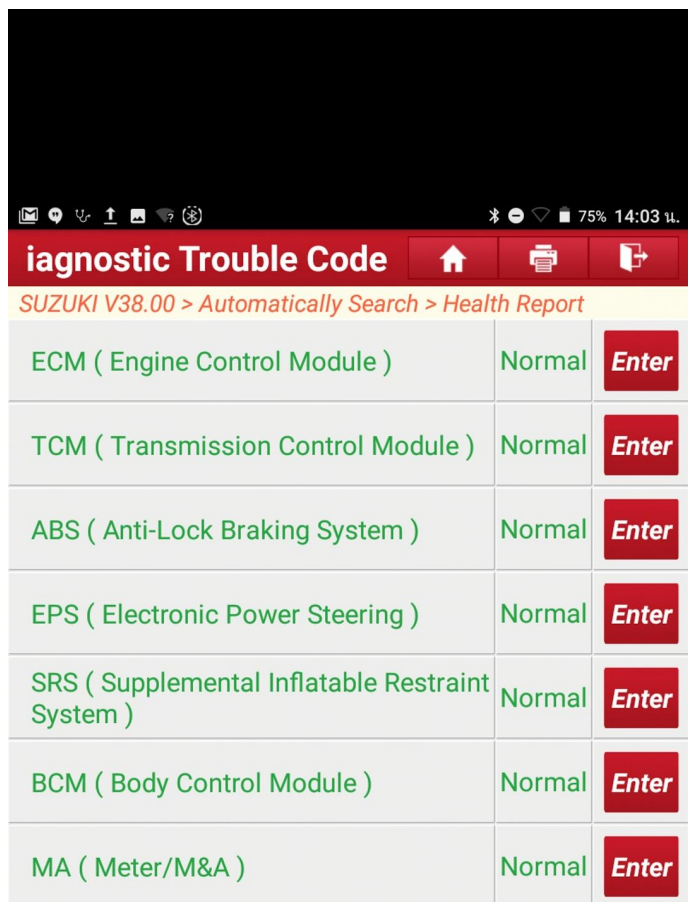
75% 14:03 น.

iagnostic Trouble Code

SUZUKI V38.00 > Automatically Search > Health Report

| | | |
|---|---|---|
| ECM ( Engine Control Module ) | Normal | Enter |
| TCM ( Transmission Control Module ) | Normal | Enter |
| ABS ( Anti-Lock Braking System ) | Normal | Enter |
| EPS ( Electronic Power Steering ) | Normal | Enter |
| SRS ( Supplemental Inflatable Restraint System ) | Normal | Enter |
| BCM ( Body Control Module ) | Normal | Enter |
| MA ( Meter/M&A ) | Normal | Enter |